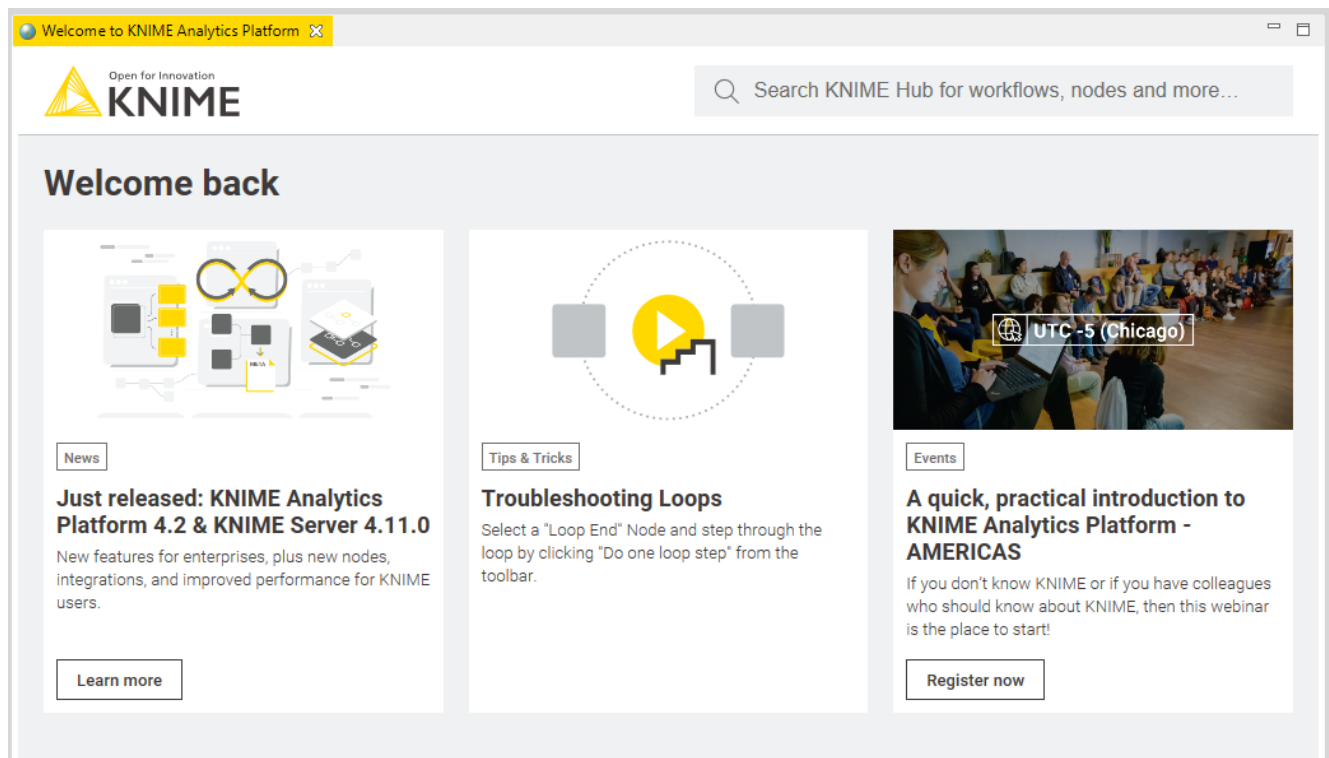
Welcome to KNIME Analytics Platform

Open for Innovation
KNIME

Search KNIME Hub for workflows, nodes and more...

Welcome back

News

Just released: KNIME Analytics Platform 4.2 & KNIME Server 4.11.0

New features for enterprises, plus new nodes, integrations, and improved performance for KNIME users.

Learn more

Tips & Tricks

Troubleshooting Loops

Select a "Loop End" Node and step through the loop by clicking "Do one loop step" from the toolbar.

UTC -5 (Chicago)

Events

A quick, practical introduction to KNIME Analytics Platform - AMERICAS

If you don't know KNIME or if you have colleagues who should know about KNIME, then this webinar is the place to start!

Register now